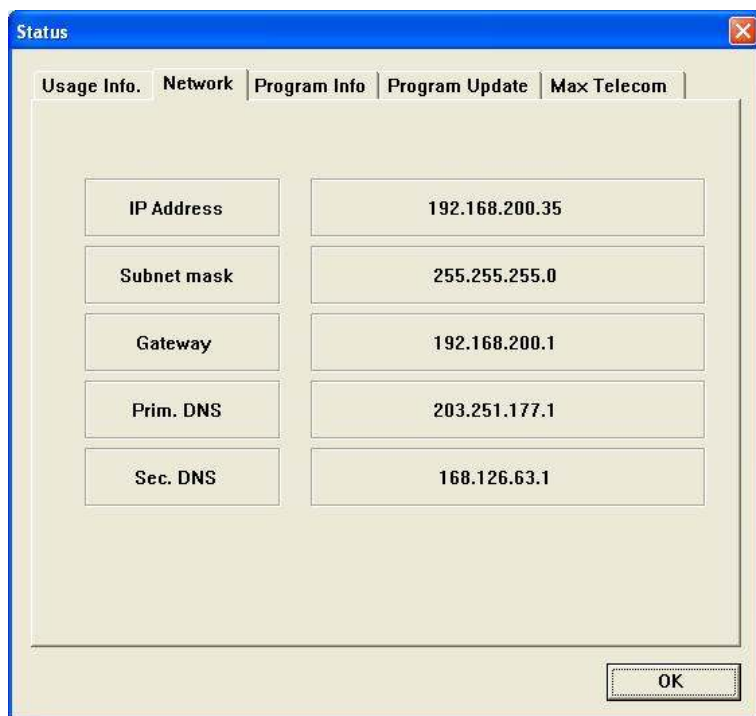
Status

Usage Info. | Network | Program Info | Program Update | Max Telecom

| IP Address | 192.168.200.35 |
|---|---|
| Subnet mask | 255.255.255.0 |
| Gateway | 192.168.200.1 |
| Prim. DNS | 203.251.177.1 |
| Sec. DNS | 168.126.63.1 |

OK